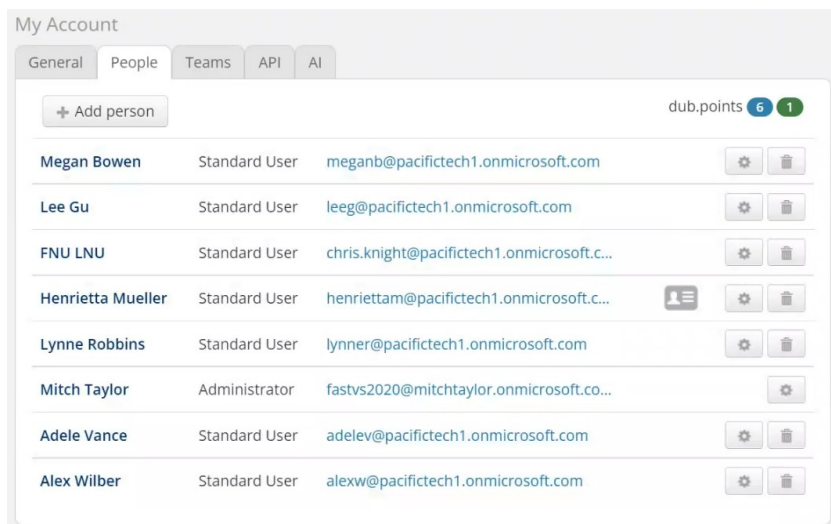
My Account

General | People | Teams | API | AI

+ Add person

dub.points 6 1

| | | |
|---|---|---|
| Megan Bowen | Standard User | meganb@pacifictech1.onmicrosoft.com |
| Lee Gu | Standard User | leeg@pacifictech1.onmicrosoft.com |
| FNU LNU | Standard User | chris.knight@pacifictech1.onmicrosoft.c... |
| Henrietta Mueller | Standard User | henriettam@pacifictech1.onmicrosoft.c... |
| Lynne Robbins | Standard User | lynner@pacifictech1.onmicrosoft.com |
| Mitch Taylor | Administrator | fastvs2020@mitchtaylor.onmicrosoft.co... |
| Adele Vance | Standard User | adelev@pacifictech1.onmicrosoft.com |
| Alex Wilber | Standard User | alexw@pacifictech1.onmicrosoft.com |